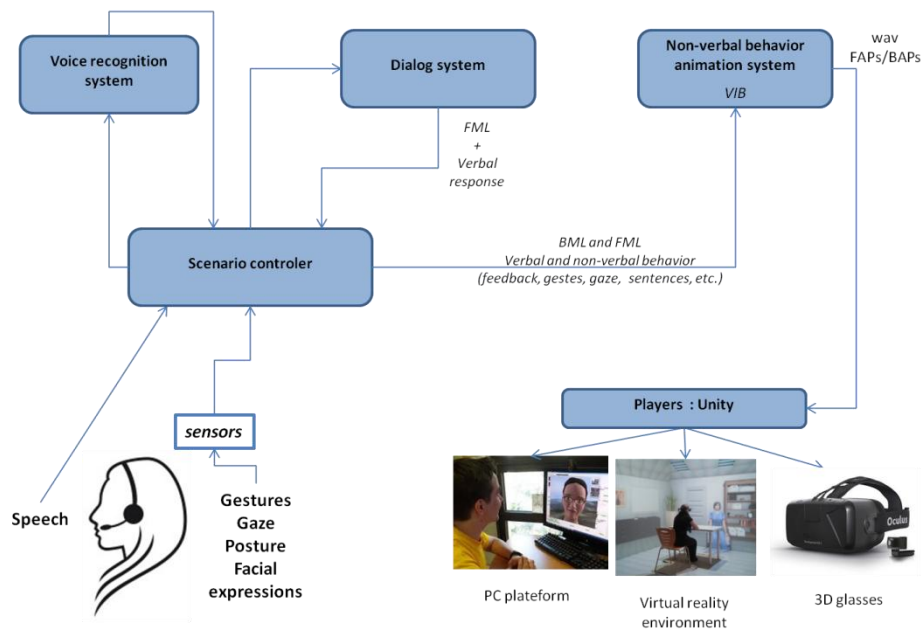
Voice recognition system

Dialog system

Non-verbal behavior animation system

VIB

wav
FAPs/BAPs

FML
+
Verbal response

Scenario controler

BML and FML
Verbal and non-verbal behavior
(feedback, gestes, gaze, sentences, etc.)

Players : Unity

sensors

Speech

Gestures
Gaze
Posture
Facial expressions

Oculus

PC plateform

Virtual reality environment

3D glasses